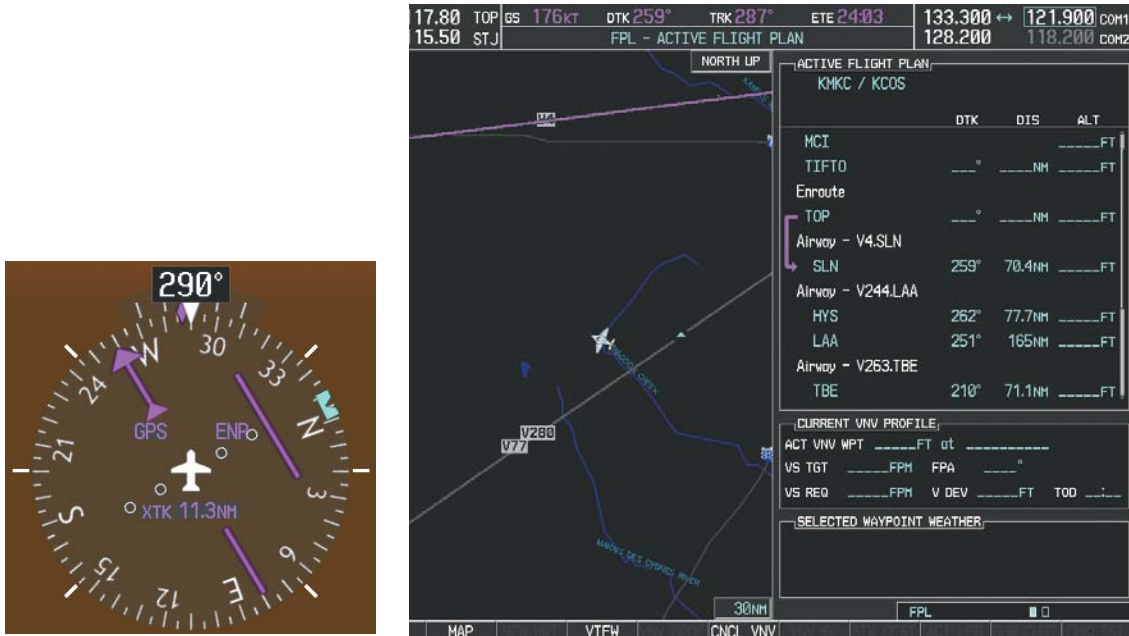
290°
30
33
N
3
6
E
12
15
S
21
24
W
GPS
ENR
XTK 11.3NM

17.80 TOP GS 176KT DTK 259° TRK 287° ETE 24:03 133.300 ↔ 121.900 COM1
15.50 STJ FPL - ACTIVE FLIGHT PLAN 128.200 118.200 COM2

NORTH UP

V4
V280
V77
30NM

ACTIVE FLIGHT PLAN
KMKC / KCOS

| | DTK | DIS | ALT |
|---|---|---|---|
| MCI | | | _____FT |
| TIFTO | ___° | ____NM | _____FT |
| Enroute | | | |
| TOP | ___° | ____NM | _____FT |
| Airway - V4.SLN | | | |
| SLN | 259° | 70.4NM | _____FT |
| Airway - V244.LAA | | | |
| HYS | 262° | 77.7NM | _____FT |
| LAA | 251° | 165NM | _____FT |
| Airway - V263.TBE | | | |
| TBE | 210° | 71.1NM | _____FT |

CURRENT VNV PROFILE
ACT VNV WPT _____FT at __________
VS TGT _____FPM FPA ____°
VS REQ _____FPM V DEV _____FT TOD __:__

SELECTED WAYPOINT WEATHER

FPL

MAP VIEW CNCL VNV